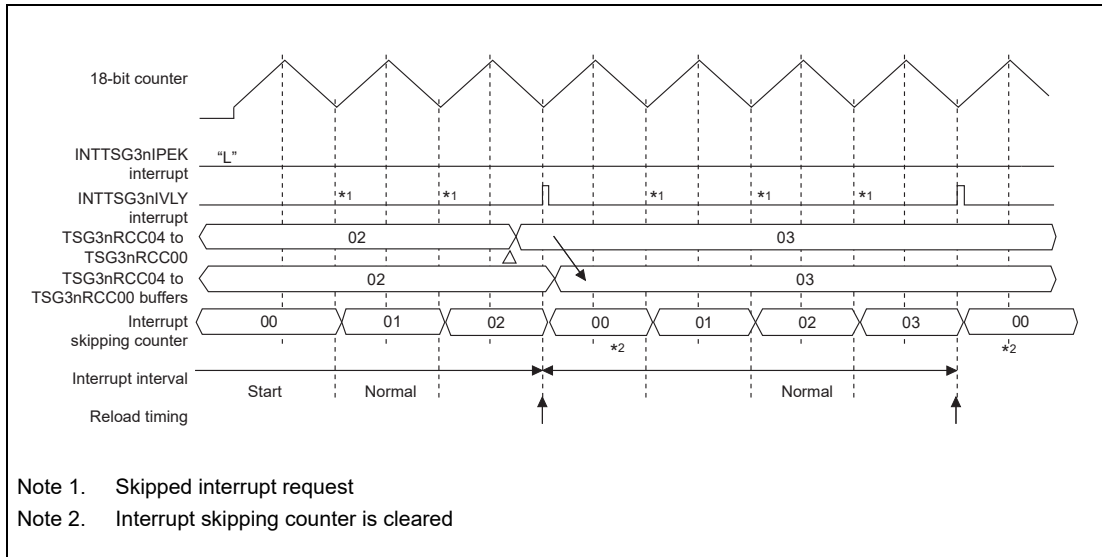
18-bit counter

INTTSG3nIPEK interrupt
"L"

INTTSG3nIVLY interrupt
*1 *1 *1 *1 *1

TSG3nRCC04 to TSG3nRCC00
02 03

TSG3nRCC04 to TSG3nRCC00 buffers
02 03

Interrupt skipping counter
00 01 02 00 01 02 03 00
*2 *2

Interrupt interval
Start Normal Normal

Reload timing

Note 1. Skipped interrupt request
Note 2. Interrupt skipping counter is cleared